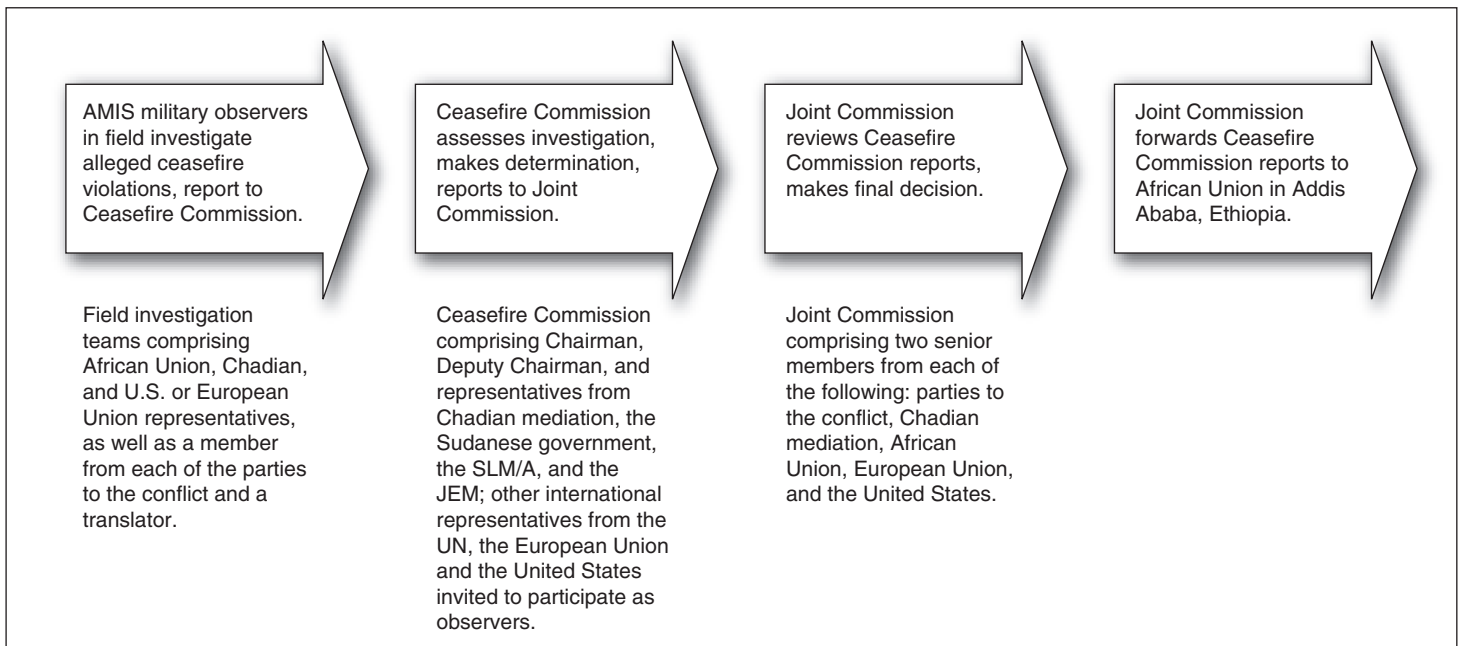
AMIS military observers in field investigate alleged ceasefire violations, report to Ceasefire Commission.

Field investigation teams comprising African Union, Chadian, and U.S. or European Union representatives, as well as a member from each of the parties to the conflict and a translator.

Ceasefire Commission assesses investigation, makes determination, reports to Joint Commission.

Ceasefire Commission comprising Chairman, Deputy Chairman, and representatives from Chadian mediation, the Sudanese government, the SLM/A, and the JEM; other international representatives from the UN, the European Union and the United States invited to participate as observers.

Joint Commission reviews Ceasefire Commission reports, makes final decision.

Joint Commission comprising two senior members from each of the following: parties to the conflict, Chadian mediation, African Union, European Union, and the United States.

Joint Commission forwards Ceasefire Commission reports to African Union in Addis Ababa, Ethiopia.